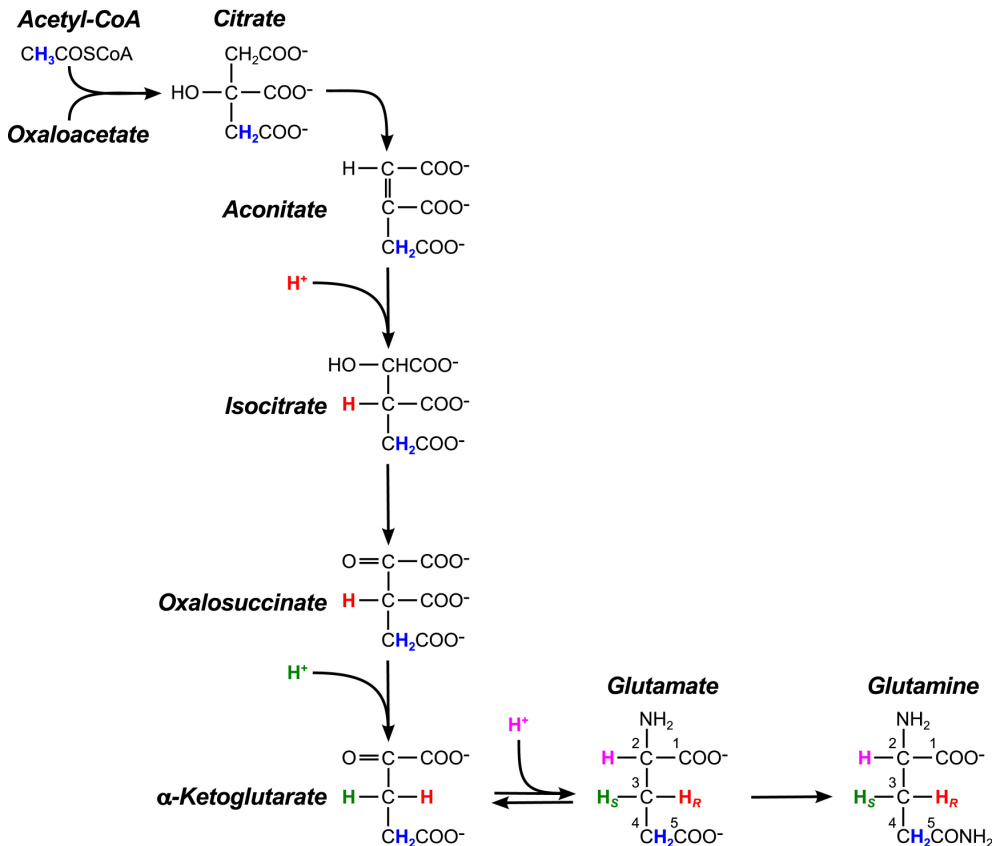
Acetyl-CoA
$CH_3COSCoA$
Oxaloacetate

Citrate
$CH_2COO^-$
HO — C — $COO^-$
$CH_2COO^-$

H — C — $COO^-$
C — $COO^-$
Aconitate
$CH_2COO^-$

$H^+$

HO — $CHCOO^-$
Isocitrate
H — C — $COO^-$
$CH_2COO^-$

O = C — $COO^-$
Oxalosuccinate
H — C — $COO^-$
$CH_2COO^-$

$H^+$

O = C — $COO^-$
α-Ketoglutarate
H — C — H
$CH_2COO^-$

$H^+$

Glutamate
$NH_2$
2 1
H — C — $COO^-$
3
$H_S$ — C — $H_R$
4 5
$CH_2COO^-$

Glutamine
$NH_2$
2 1
H — C — $COO^-$
3
$H_S$ — C — $H_R$
4 5
$CH_2CONH_2$